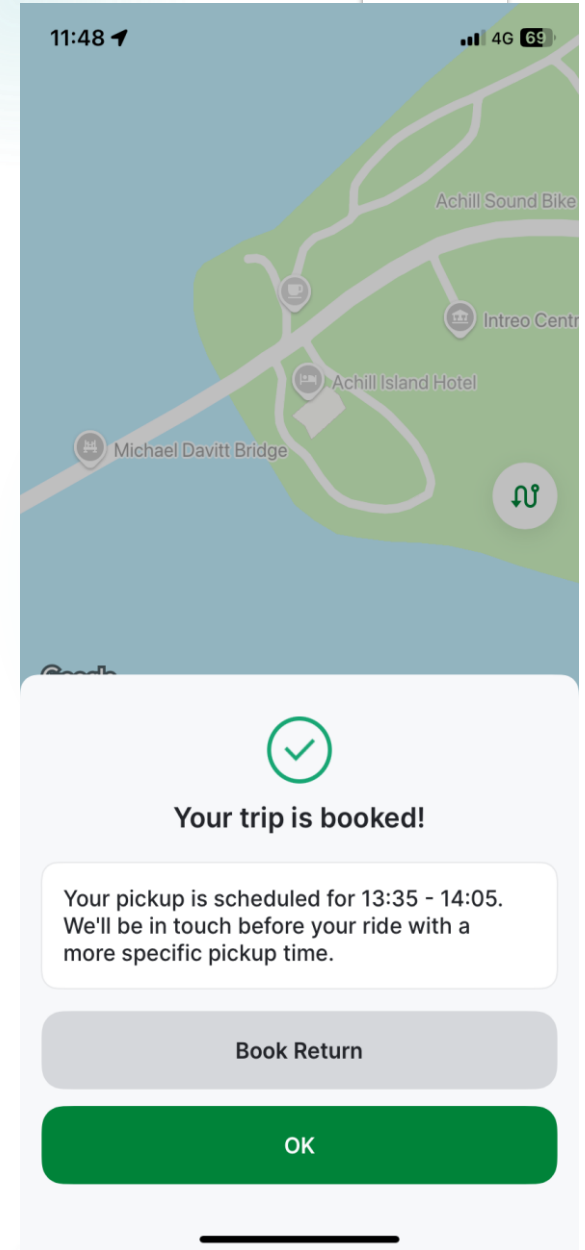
11:48

4G 69

Achill Sound Bike

Intreo Centr

Achill Island Hotel

Michael Davitt Bridge

Your trip is booked!

Your pickup is scheduled for 13:35 - 14:05. We'll be in touch before your ride with a more specific pickup time.

Book Return

OK